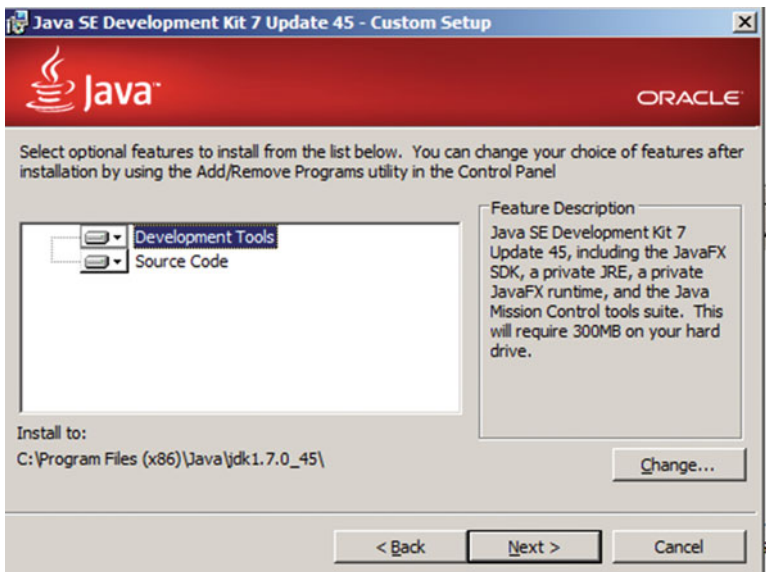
Java SE Development Kit 7 Update 45 - Custom Setup

Java

ORACLE

Select optional features to install from the list below. You can change your choice of features after installation by using the Add/Remove Programs utility in the Control Panel

Development Tools
Source Code

Feature Description
Java SE Development Kit 7 Update 45, including the JavaFX SDK, a private JRE, a private JavaFX runtime, and the Java Mission Control tools suite. This will require 300MB on your hard drive.

Install to:
C:\Program Files (x86)\Java\jdk1.7.0_45\

Change...

< Back
Next >
Cancel